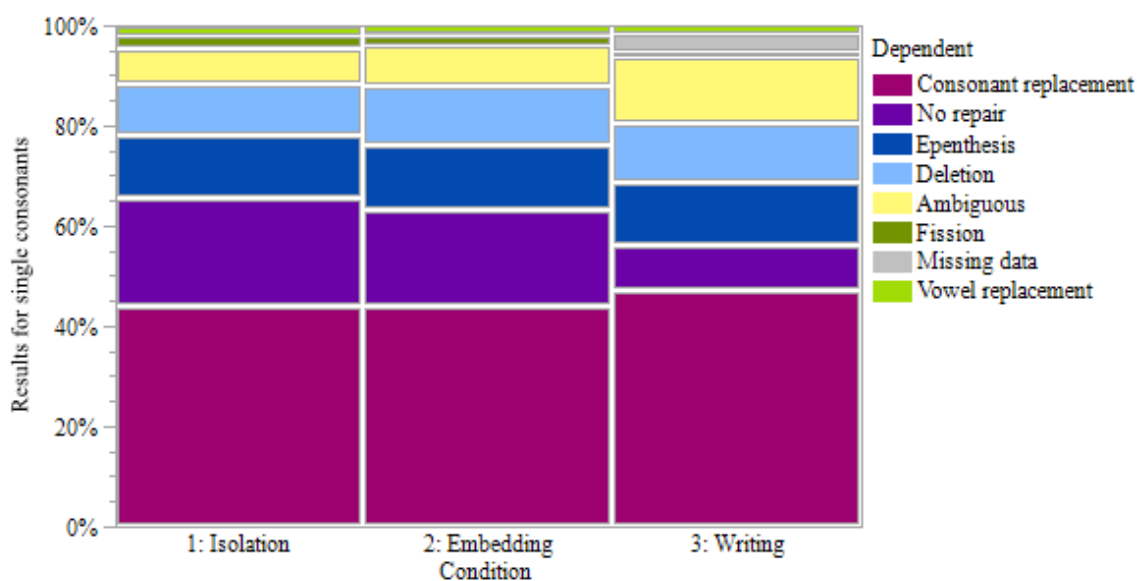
Results for single consonants

100%
80%
60%
40%
20%
0%

1: Isolation
2: Embedding
3: Writing
Condition

Dependent
Consonant replacement
No repair
Epenthesis
Deletion
Ambiguous
Fission
Missing data
Vowel replacement